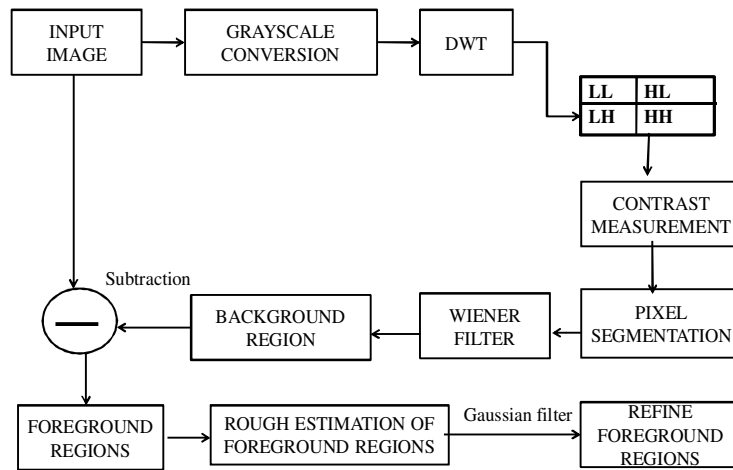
INPUT IMAGE

GRAYSCALE CONVERSION

DWT

| LL | HL |
|---|---|
| LH | HH |

CONTRAST MEASUREMENT

PIXEL SEGMENTATION

WIENER FILTER

BACKGROUND REGION

Subtraction

FOREGROUND REGIONS

ROUGH ESTIMATION OF FOREGROUND REGIONS

Gaussian filter

REFINE FOREGROUND REGIONS